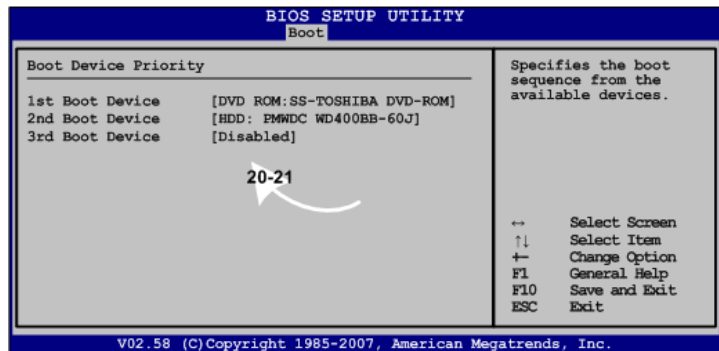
BIOS SETUP UTILITY
Boot

Boot Device Priority

1st Boot Device [DVD ROM:SS-TOSHIBA DVD-ROM]
2nd Boot Device [HDD: PMWDC WD400BB-60J]
3rd Boot Device [Disabled]

20-21

Specifies the boot sequence from the available devices.

↔ Select Screen
↑↓ Select Item
+- Change Option
F1 General Help
F10 Save and Exit
ESC Exit

V02.58 (C)Copyright 1985-2007, American Megatrends, Inc.